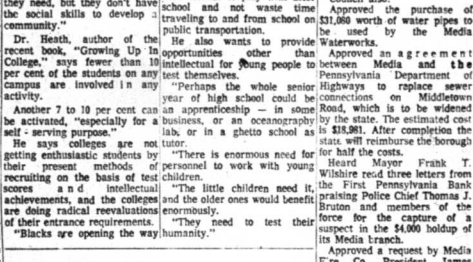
they need, but they don't have the social skills to develop a community."

Dr. Heath, author of the recent book, "Growing Up In College," says fewer than 10 per cent of the students on any campus are involved in any activity.

Another 7 to 10 per cent can be activated, "especially for a self-serving purpose."

He says colleges are not getting enthusiastic students by their present methods of recruiting on the basis of test scores and intellectual achievements, and the colleges are doing radical reevaluations of their entrance requirements.

"Blacks are opening the way

school and not waste time traveling to and from school on public transportation.

He also wants to provide opportunities other than intellectual for young people to test themselves.

"Perhaps the whole senior year of high school could be an apprenticeship — in some business, or an oceanography lab, or in a ghetto school as tutor.

"There is enormous need for personnel to work with young children.

"The little children need it, and the older ones would benefit enormously.

"They need to test their humanity."

Council also:

Approved the purchase of $31,060 worth of water pipes to be used by the Media Waterworks.

Approved an agreement between Media and the Pennsylvania Department of Highways to replace sewer connections on Middletown Road, which is to be widened by the state. The estimated cost is $18,981. After completion the state will reimburse the borough for half the costs.

Heard Mayor Frank T. Wilshire read three letters from the First Pennsylvania Bank praising Police Chief Thomas J. Bruton and members of the force for the capture of a suspect in the $4,000 holdup of its Media branch.

Approved a request by Media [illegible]